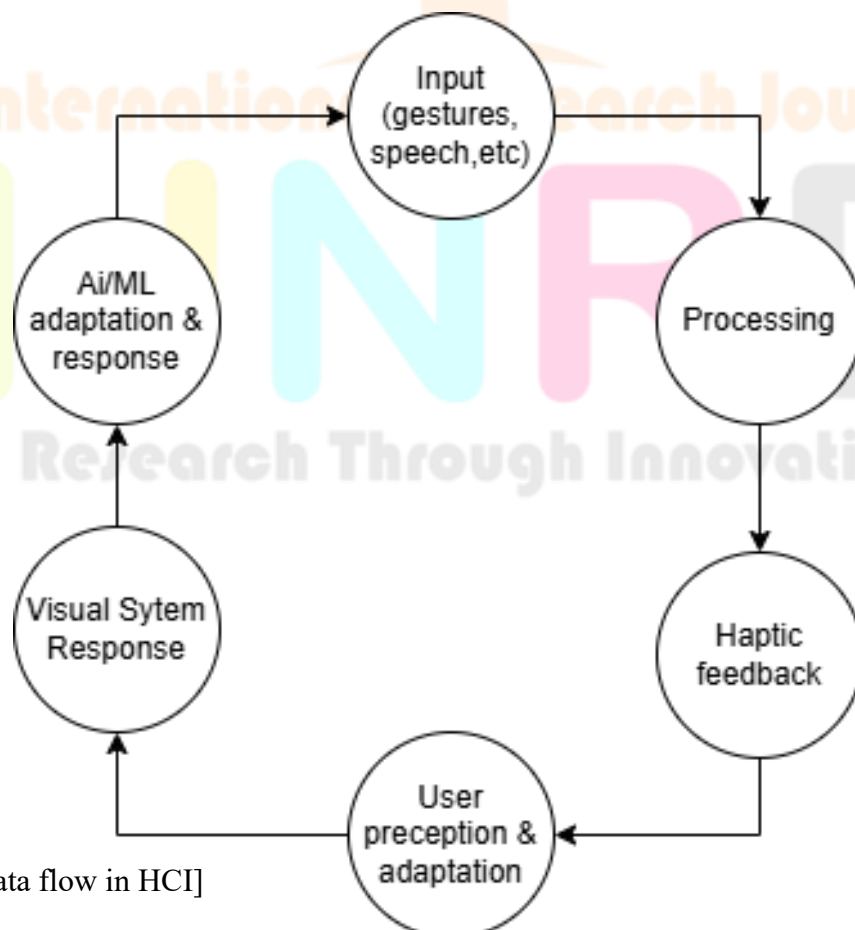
International Research Journal

INR

Research Through Innovati

Input (gestures, speech,etc)

Processing

Haptic feedback

User preception & adaptation

Visual Sytem Response

Ai/ML adaptation & response

ata flow in HCI]